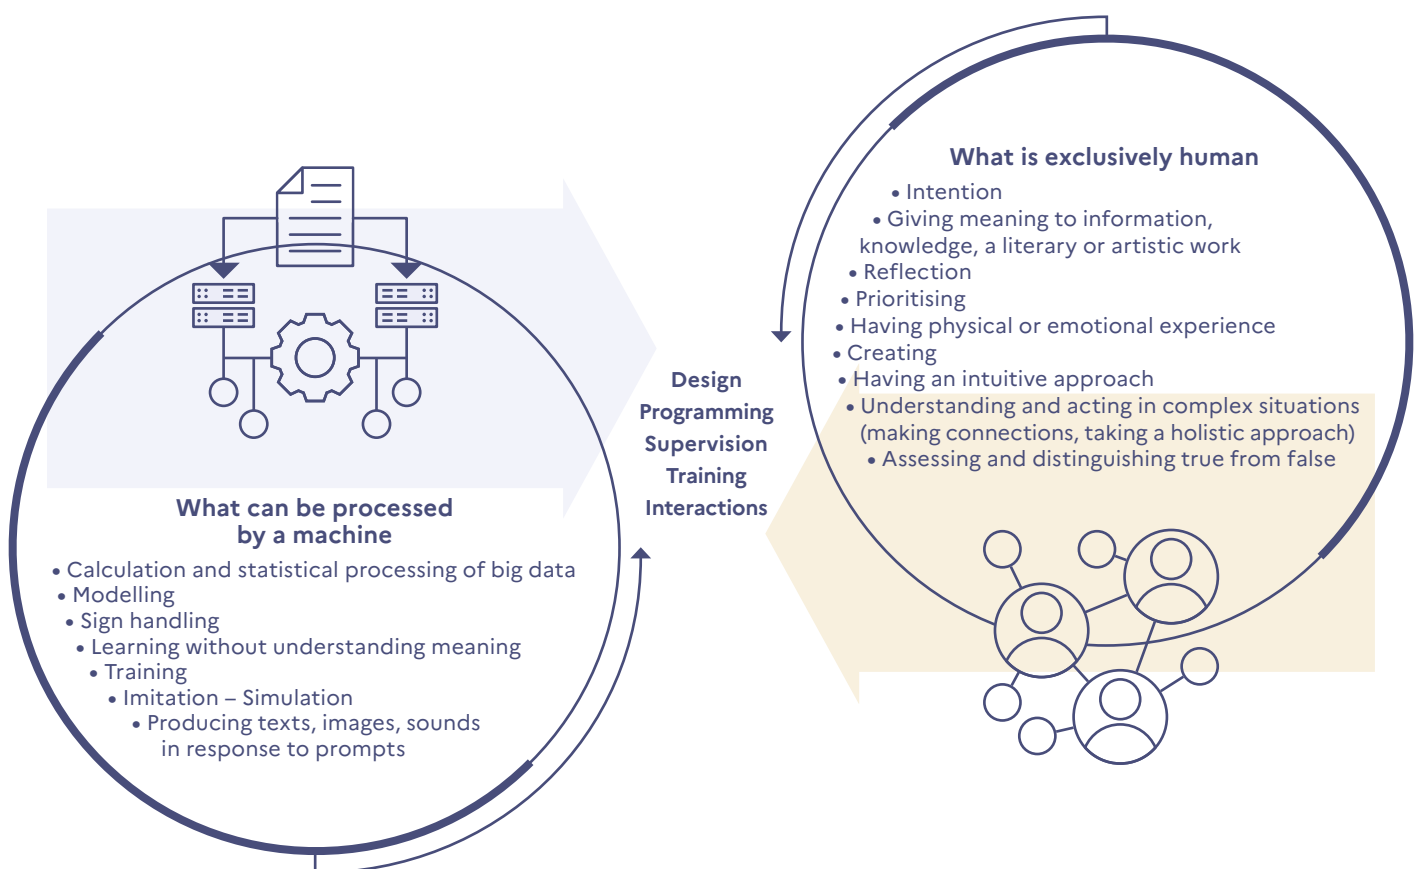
What is exclusively human

• Intention
• Giving meaning to information, knowledge, a literary or artistic work
• Reflection
• Prioritising
• Having physical or emotional experience
• Creating
• Having an intuitive approach
• Understanding and acting in complex situations (making connections, taking a holistic approach)
• Assessing and distinguishing true from false

Design
Programming
Supervision
Training
Interactions

What can be processed by a machine

• Calculation and statistical processing of big data
• Modelling
• Sign handling
• Learning without understanding meaning
• Training
• Imitation – Simulation
• Producing texts, images, sounds in response to prompts